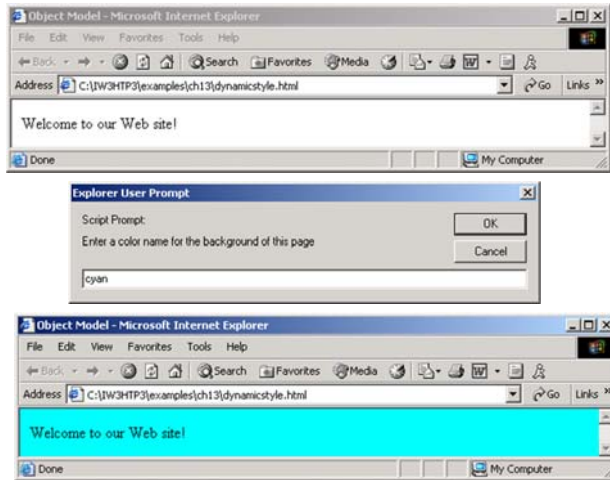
Object Model - Microsoft Internet Explorer
File Edit View Favorites Tools Help
Back Search Favorites Media
Address C:\IW3HTP3\examples\ch13\dynamicstyle.html Go Links »
Welcome to our Web site!
Done My Computer

Explorer User Prompt
Script Prompt:
Enter a color name for the background of this page
OK
Cancel
cyan

Object Model - Microsoft Internet Explorer
File Edit View Favorites Tools Help
Back Search Favorites Media
Address C:\IW3HTP3\examples\ch13\dynamicstyle.html Go Links »
Welcome to our Web site!
Done My Computer